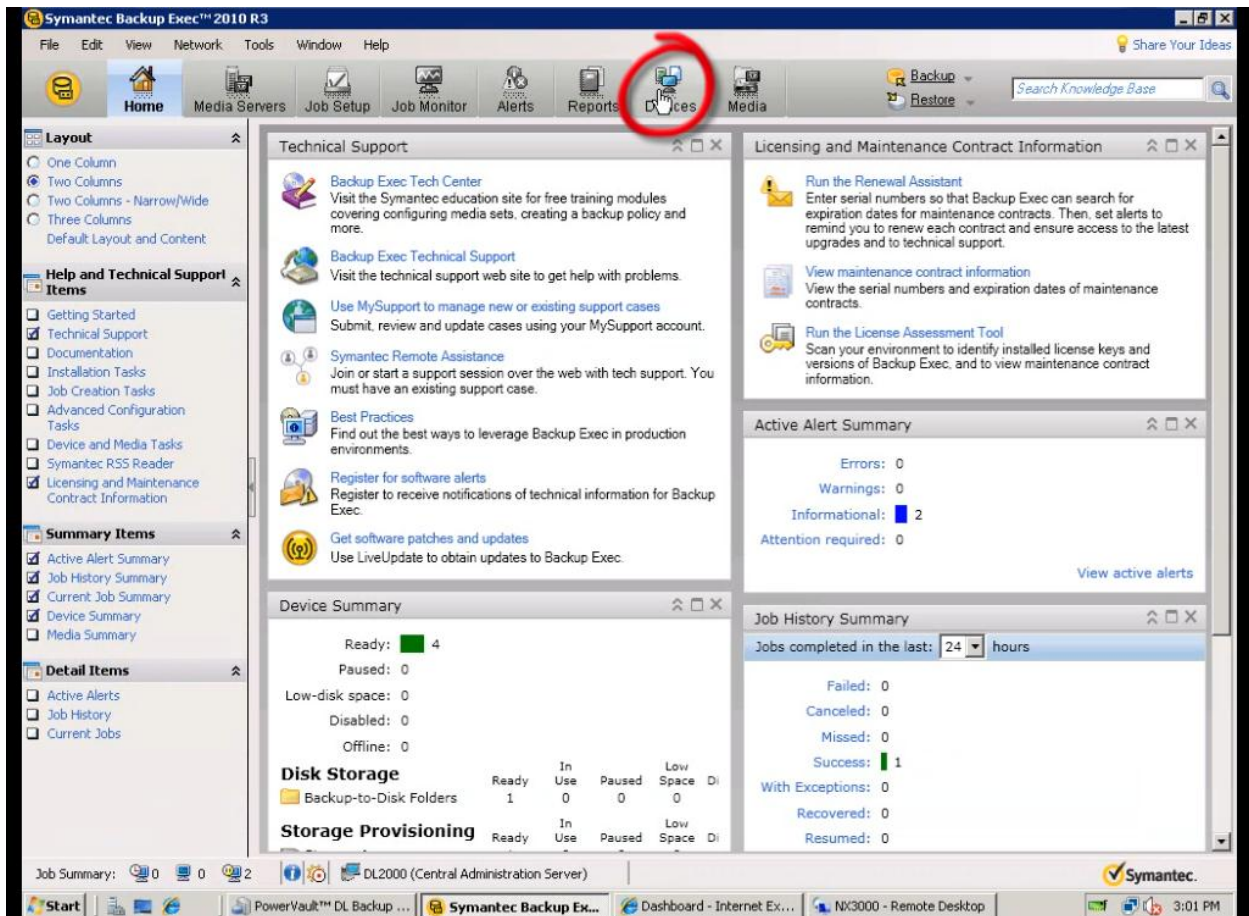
Symantec Backup Exec™ 2010 R3

File Edit View Network Tools Window Help

Share Your Ideas

Home Media Servers Job Setup Job Monitor Alerts Reports D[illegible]ces Media

Backup
Restore

Search Knowledge Base

Layout
One Column
Two Columns
Two Columns - Narrow/Wide
Three Columns
Default Layout and Content

Help and Technical Support Items
Getting Started
Technical Support
Documentation
Installation Tasks
Job Creation Tasks
Advanced Configuration Tasks
Device and Media Tasks
Symantec RSS Reader
Licensing and Maintenance Contract Information

Summary Items
Active Alert Summary
Job History Summary
Current Job Summary
Device Summary
Media Summary

Detail Items
Active Alerts
Job History
Current Jobs

Technical Support

Backup Exec Tech Center
Visit the Symantec education site for free training modules covering configuring media sets, creating a backup policy and more.

Backup Exec Technical Support
Visit the technical support web site to get help with problems.

Use MySupport to manage new or existing support cases
Submit, review and update cases using your MySupport account.

Symantec Remote Assistance
Join or start a support session over the web with tech support. You must have an existing support case.

Best Practices
Find out the best ways to leverage Backup Exec in production environments.

Register for software alerts
Register to receive notifications of technical information for Backup Exec.

Get software patches and updates
Use LiveUpdate to obtain updates to Backup Exec.

Device Summary

Ready: 4
Paused: 0
Low-disk space: 0
Disabled: 0
Offline: 0

| Disk Storage | Ready | In Use | Paused | Low Space | Di |
|---|---|---|---|---|---|
| Backup-to-Disk Folders | 1 | 0 | 0 | 0 | |

| Storage Provisioning | Ready | In Use | Paused | Low Space | Di |
|---|---|---|---|---|---|

Licensing and Maintenance Contract Information

Run the Renewal Assistant
Enter serial numbers so that Backup Exec can search for expiration dates for maintenance contracts. Then, set alerts to remind you to renew each contract and ensure access to the latest upgrades and to technical support.

View maintenance contract information
View the serial numbers and expiration dates of maintenance contracts.

Run the License Assessment Tool
Scan your environment to identify installed license keys and versions of Backup Exec, and to view maintenance contract information.

Active Alert Summary

Errors: 0
Warnings: 0
Informational: 2
Attention required: 0

View active alerts

Job History Summary

Jobs completed in the last: 24 hours

Failed: 0
Canceled: 0
Missed: 0
Success: 1
With Exceptions: 0
Recovered: 0
Resumed: 0

Job Summary: 0 0 2 DL2000 (Central Administration Server)

Symantec.

Start PowerVault™ DL Backup ... Symantec Backup Ex... Dashboard - Internet Ex... NX3000 - Remote Desktop 3:01 PM